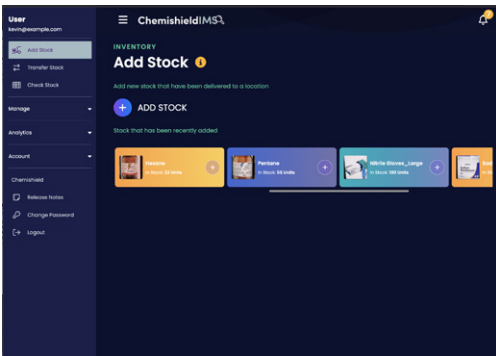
User
kevin@example.com

Add Stock
Transfer Stock
Check Stock

Manage
Analytics
Account

Chemishield
Release Notes
Change Password
Logout

ChemishieldIMS

INVENTORY
Add Stock

Add new stock that have been delivered to a location

ADD STOCK

Stock that has been recently added

Hexane
In Stock: 22 Units

Pentane
In Stock: 55 Units

Nitrile Gloves _Large
In Stock: 150 Units

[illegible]